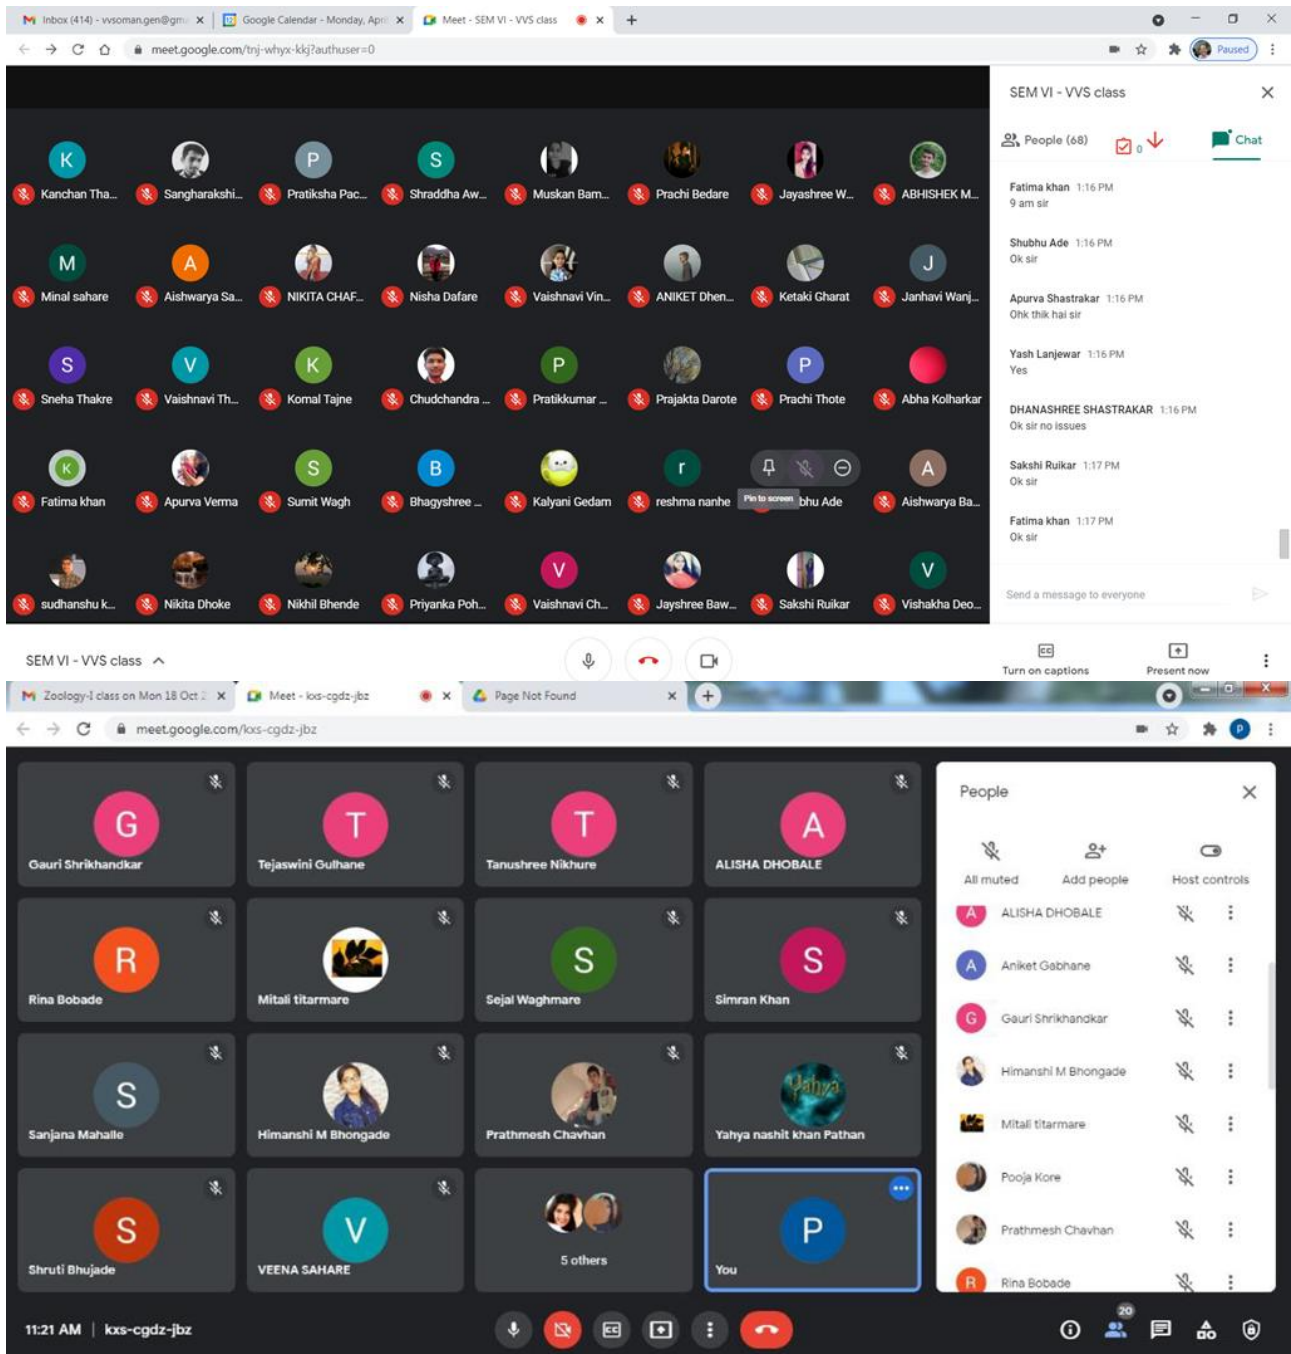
Inbox (414) - vvsoman.gen@gm ×
Google Calendar - Monday, Apri ×
Meet - SEM VI - VVS class ×
+
meet.google.com/tnj-whyx-kkj?authuser=0
Paused

K Kanchan Tha...
Sangharakshi...
P Pratiksha Pac...
S Shraddha Aw...
Muskan Bam...
Prachi Bedare
Jayashree W...
ABHISHEK M...
M Minal sahare
A Aishwarya Sa...
NIKITA CHAF...
Nisha Dafare
Vaishnavi Vin...
ANIKET Dhen...
Ketaki Gharat
J Janhavi Wanj...
S Sneha Thakre
V Vaishnavi Th...
K Komal Tajne
Chudchandra ...
P Pratikkumar ...
Prajakta Darote
P Prachi Thote
Abha Kolharkar
K Fatima khan
Apurva Verma
S Sumit Wagh
B Bhagyshree ...
Kalyani Gedam
r reshma nanhe
Pin to screen bhu Ade
A Aishwarya Ba...
sudhanshu k...
Nikita Dhoke
Nikhil Bhende
Priyanka Poh...
V Vaishnavi Ch...
Jayshree Baw...
Sakshi Ruikar
V Vishakha Deo...

SEM VI - VVS class
People (68)
0
Chat
Fatima khan 1:16 PM
9 am sir
Shubhu Ade 1:16 PM
Ok sir
Apurva Shastrakar 1:16 PM
Ohk thik hai sir
Yash Lanjewar 1:16 PM
Yes
DHANASHREE SHASTRAKAR 1:16 PM
Ok sir no issues
Sakshi Ruikar 1:17 PM
Ok sir
Fatima khan 1:17 PM
Ok sir
Send a message to everyone

SEM VI - VVS class
Turn on captions
Present now

Zoology-I class on Mon 18 Oct ×
Meet - kxs-cgdz-jbz ×
Page Not Found ×
+
meet.google.com/kxs-cgdz-jbz

G Gauri Shrikhandkar
T Tejaswini Gulhane
T Tanushree Nikhure
A ALISHA DHOBALE
R Rina Bobade
Mitali titarmare
S Sejal Waghmare
S Simran Khan
S Sanjana Mahalle
Himanshi M Bhongade
Prathmesh Chavhan
Yahya nashit khan Pathan
S Shruti Bhujade
V VEENA SAHARE
5 others
P You

People
All muted
Add people
Host controls
A ALISHA DHOBALE
A Aniket Gabhane
G Gauri Shrikhandkar
Himanshi M Bhongade
Mitali titarmare
Pooja Kore
Prathmesh Chavhan
R Rina Bobade

11:21 AM | kxs-cgdz-jbz
20